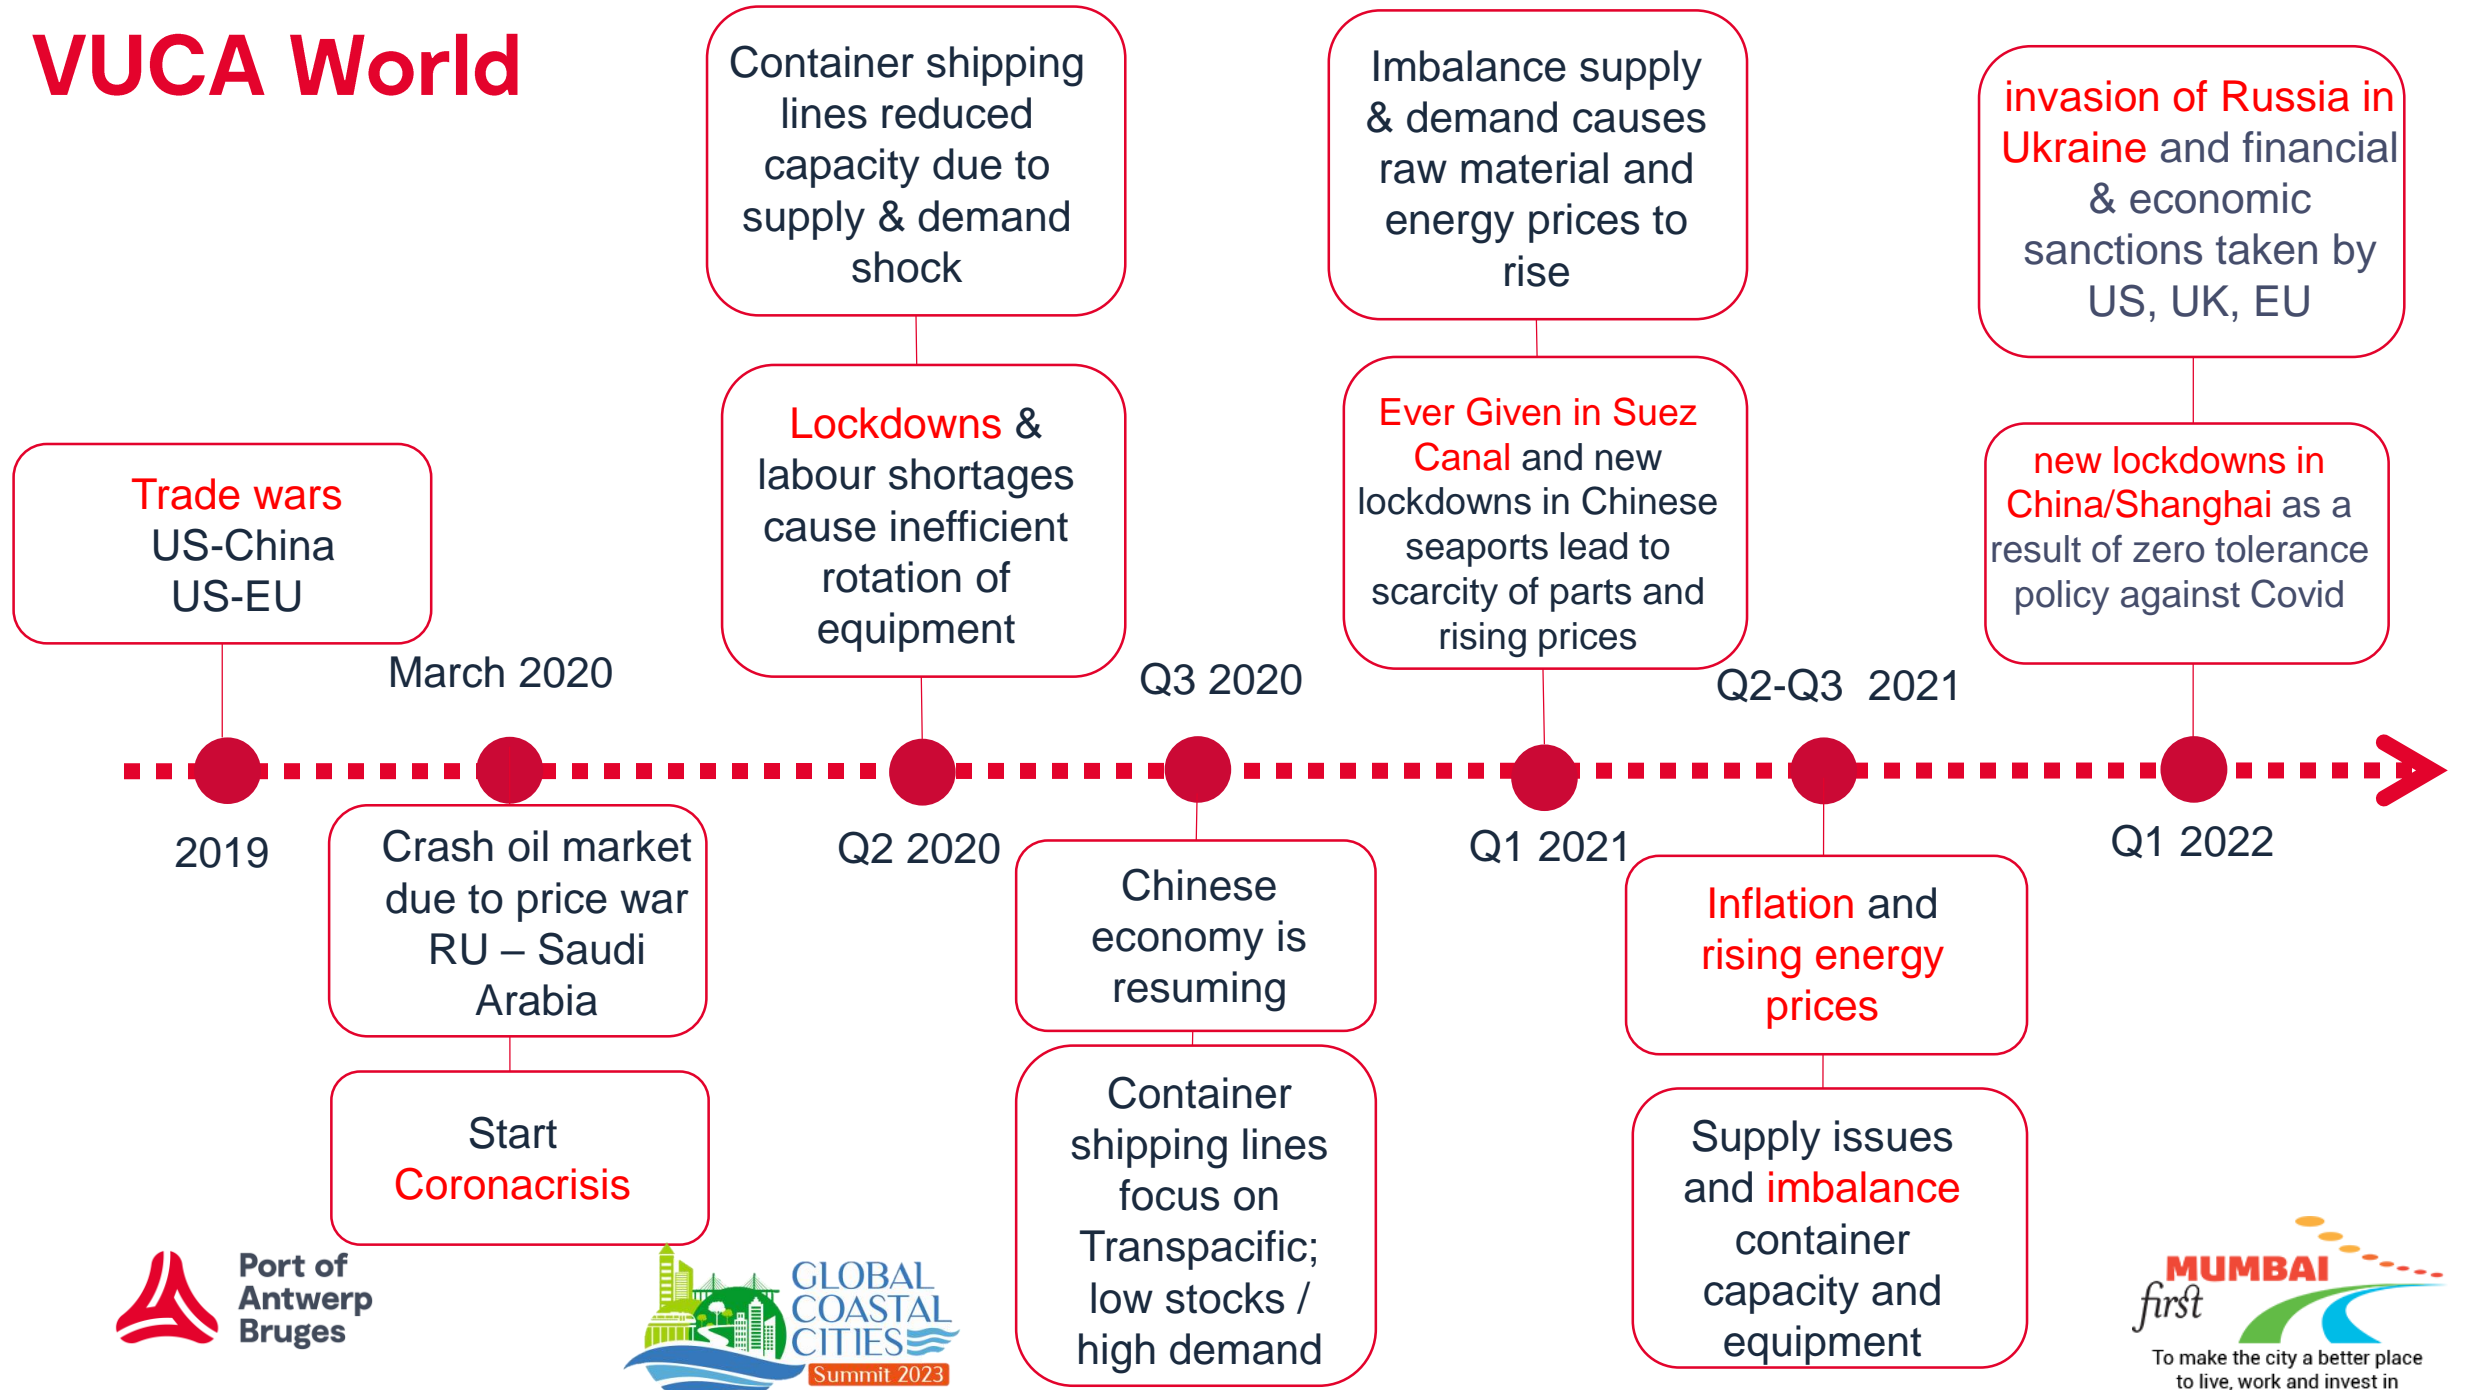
VUCA World

Container shipping lines reduced capacity due to supply & demand shock

Imbalance supply & demand causes raw material and energy prices to rise

invasion of Russia in Ukraine and financial & economic sanctions taken by US, UK, EU

Lockdowns & labour shortages cause inefficient rotation of equipment

Ever Given in Suez Canal and new lockdowns in Chinese seaports lead to scarcity of parts and rising prices

new lockdowns in China/Shanghai as a result of zero tolerance policy against Covid

Trade wars
US-China
US-EU

March 2020

Q3 2020

Q2-Q3 2021

2019

Q2 2020

Q1 2021

Q1 2022

Crash oil market due to price war RU – Saudi Arabia

Chinese economy is resuming

Inflation and rising energy prices

Start Coronacrisis

Container shipping lines focus on Transpacific; low stocks / high demand

Supply issues and imbalance container capacity and equipment

Port of Antwerp Bruges

GLOBAL COASTAL CITIES Summit 2023

MUMBAI first
To make the city a better place to live, work and invest in